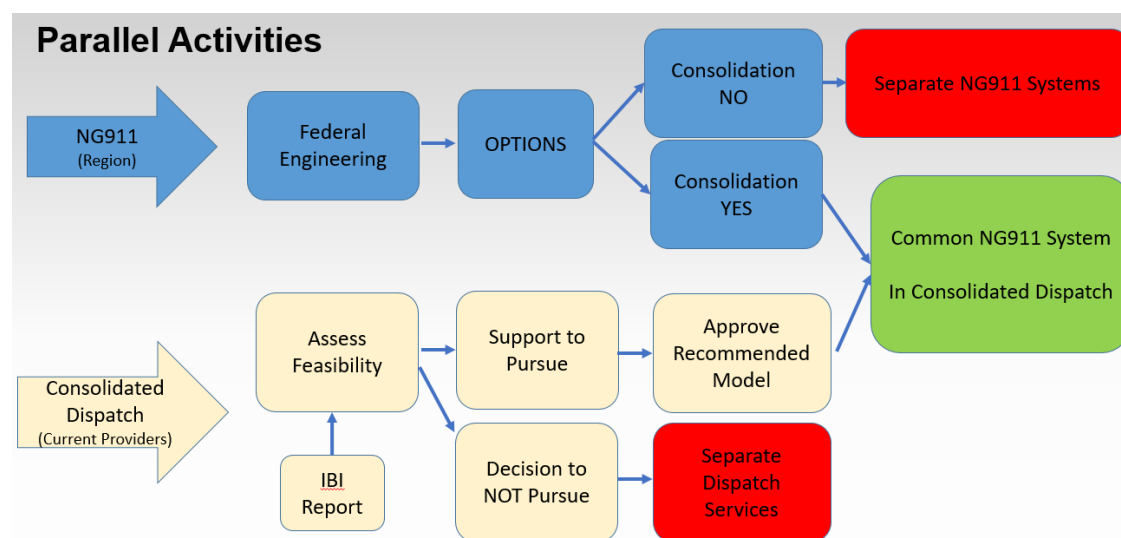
Parallel Activities

NG911
(Region)

Federal Engineering

OPTIONS

Consolidation NO

Separate NG911 Systems

Consolidation YES

Common NG911 System

In Consolidated Dispatch

Consolidated Dispatch
(Current Providers)

Assess Feasibility

Support to Pursue

Approve Recommended Model

IBI Report

Decision to NOT Pursue

Separate Dispatch Services